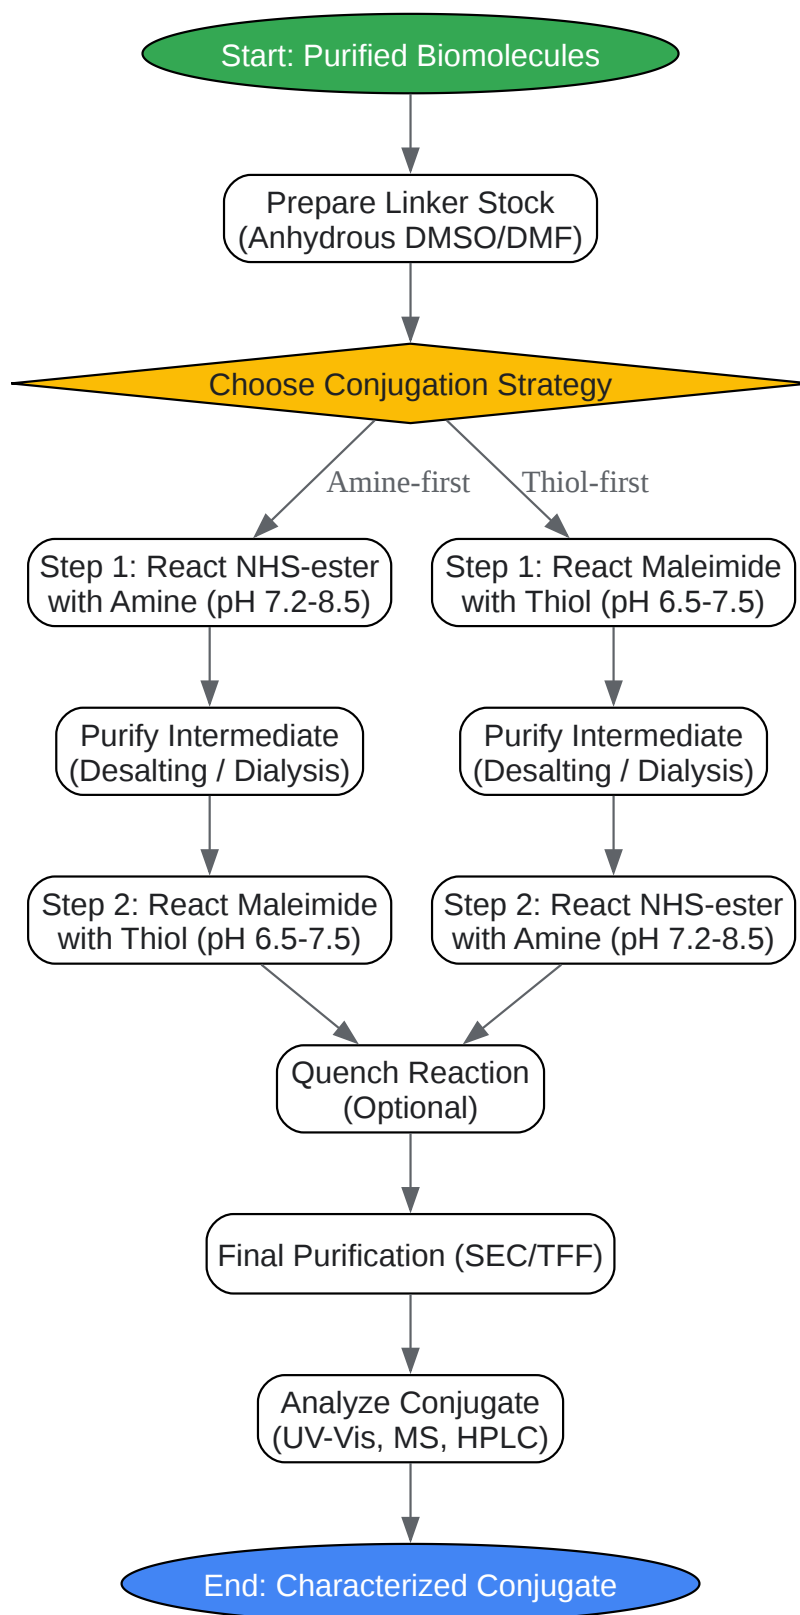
Start: Purified Biomolecules

Prepare Linker Stock (Anhydrous DMSO/DMF)

Choose Conjugation Strategy

Amine-first

Thiol-first

Step 1: React NHS-ester with Amine (pH 7.2-8.5)

Purify Intermediate (Desalting / Dialysis)

Step 2: React Maleimide with Thiol (pH 6.5-7.5)

Step 1: React Maleimide with Thiol (pH 6.5-7.5)

Purify Intermediate (Desalting / Dialysis)

Step 2: React NHS-ester with Amine (pH 7.2-8.5)

Quench Reaction (Optional)

Final Purification (SEC/TFF)

Analyze Conjugate (UV-Vis, MS, HPLC)

End: Characterized Conjugate